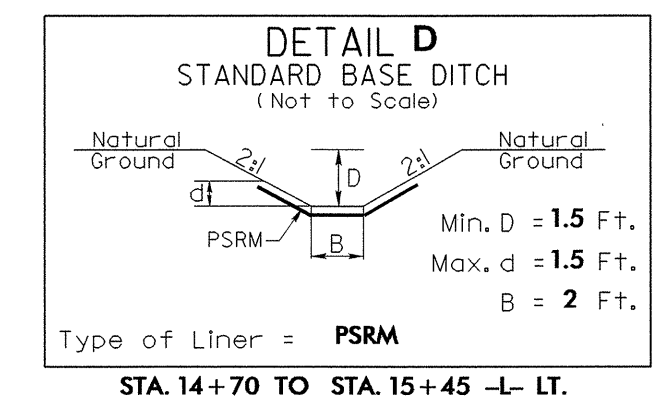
DETAIL D
STANDARD BASE DITCH
(Not to Scale)

Natural Ground

Natural Ground

2:1

2:1

D

d

PSRM

B

Min. D = 1.5 Ft.

Max. d = 1.5 Ft.

B = 2 Ft.

Type of Liner = PSRM

STA. 14+70 TO STA. 15+45 –L– LT.